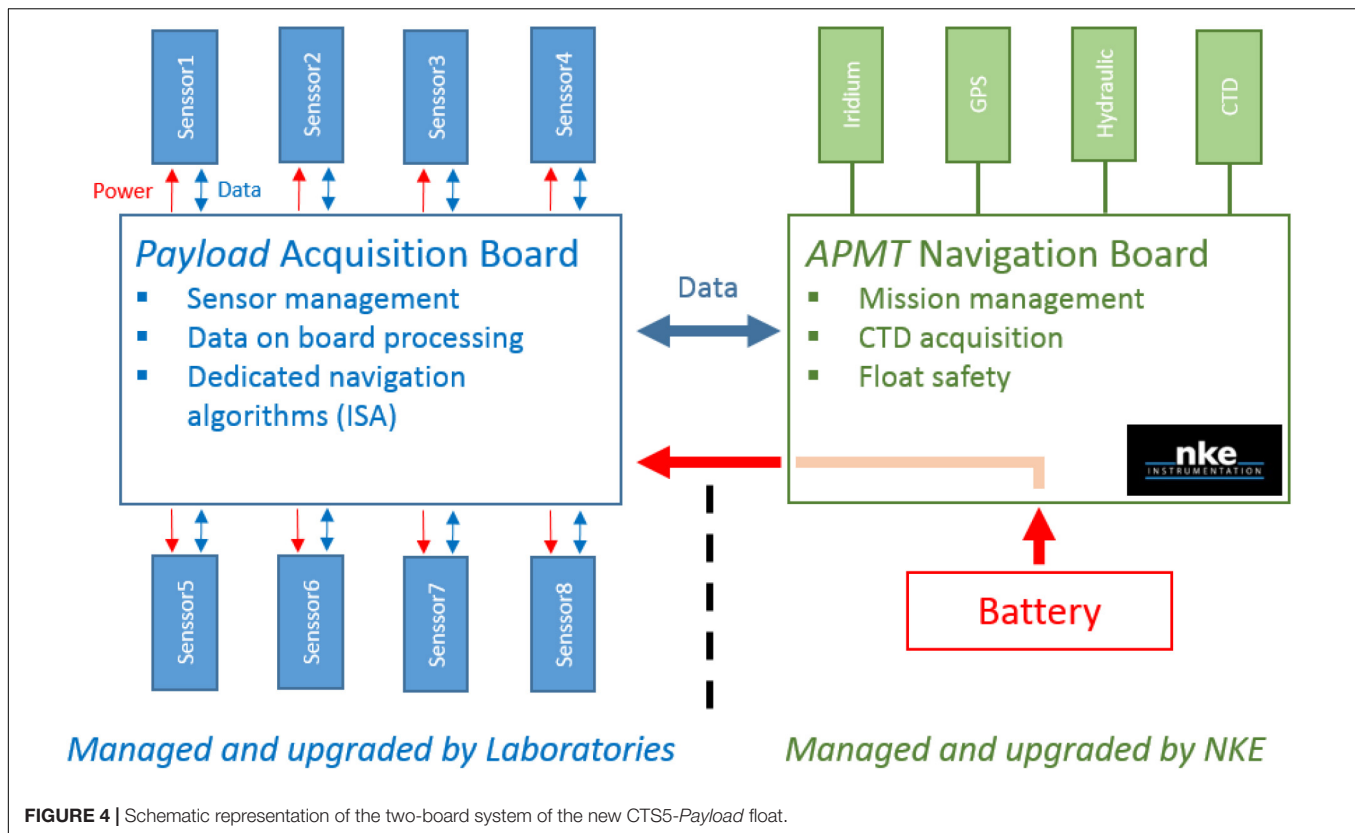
Senssor1

Senssor2

Senssor3

Senssor4

Iridium

GPS

Hydraulic

CTD

Power

Data

*Payload* Acquisition Board
- Sensor management
- Data on board processing
- Dedicated navigation algorithms (ISA)

Data

*APMT* Navigation Board
- Mission management
- CTD acquisition
- Float safety

nke
INSTRUMENTATION

Senssor5

Senssor6

Senssor7

Senssor8

Battery

Managed and upgraded by Laboratories

Managed and upgraded by NKE

**FIGURE 4 |** Schematic representation of the two-board system of the new CTS5-*Payload* float.